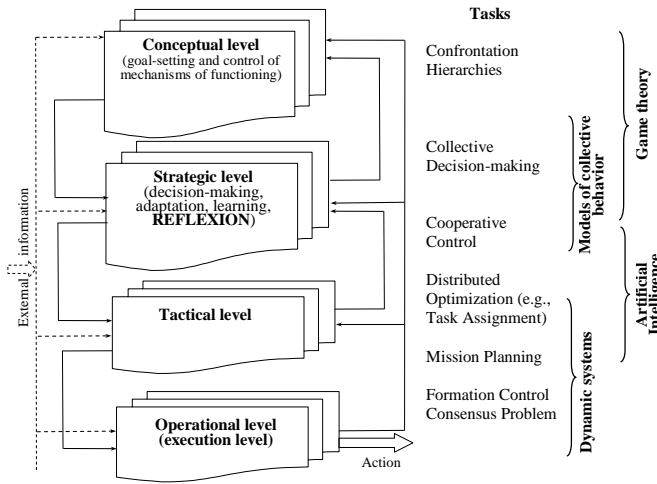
Tasks

Conceptual level
(goal-setting and control of mechanisms of functioning)

Strategic level
(decision-making, adaptation, learning, REFLEXION)

Tactical level

Operational level
(execution level)

Action

External information

Confrontation
Hierarchies

Collective
Decision-making

Cooperative
Control

Distributed
Optimization (e.g.,
Task Assignment)

Mission Planning

Formation Control
Consensus Problem

Game theory

Models of collective behavior

Artificial Intelligence

Dynamic systems